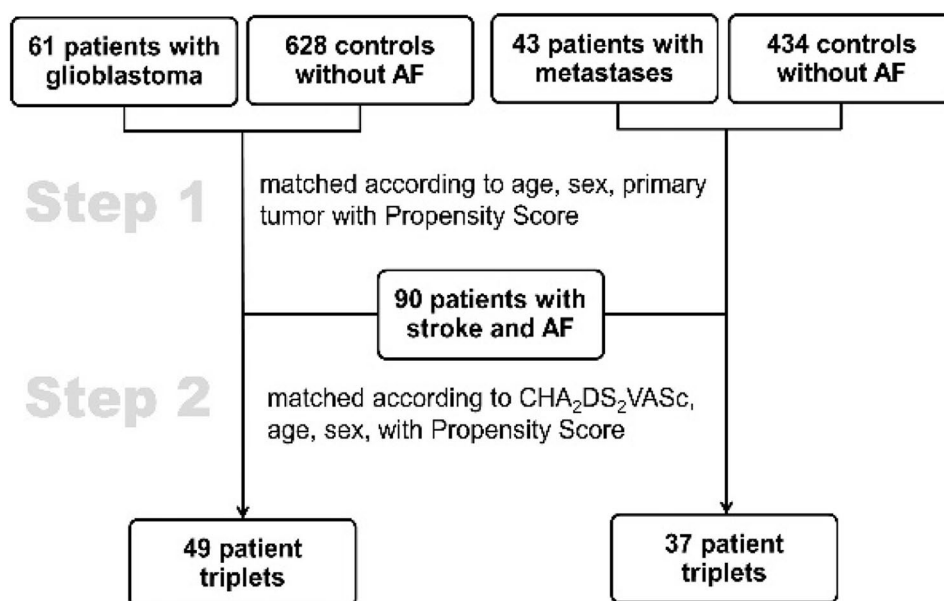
61 patients with glioblastoma

628 controls without AF

43 patients with metastases

434 controls without AF

Step 1

matched according to age, sex, primary tumor with Propensity Score

90 patients with stroke and AF

Step 2

matched according to $CHA_2DS_2VASc$, age, sex, with Propensity Score

49 patient triplets

37 patient triplets